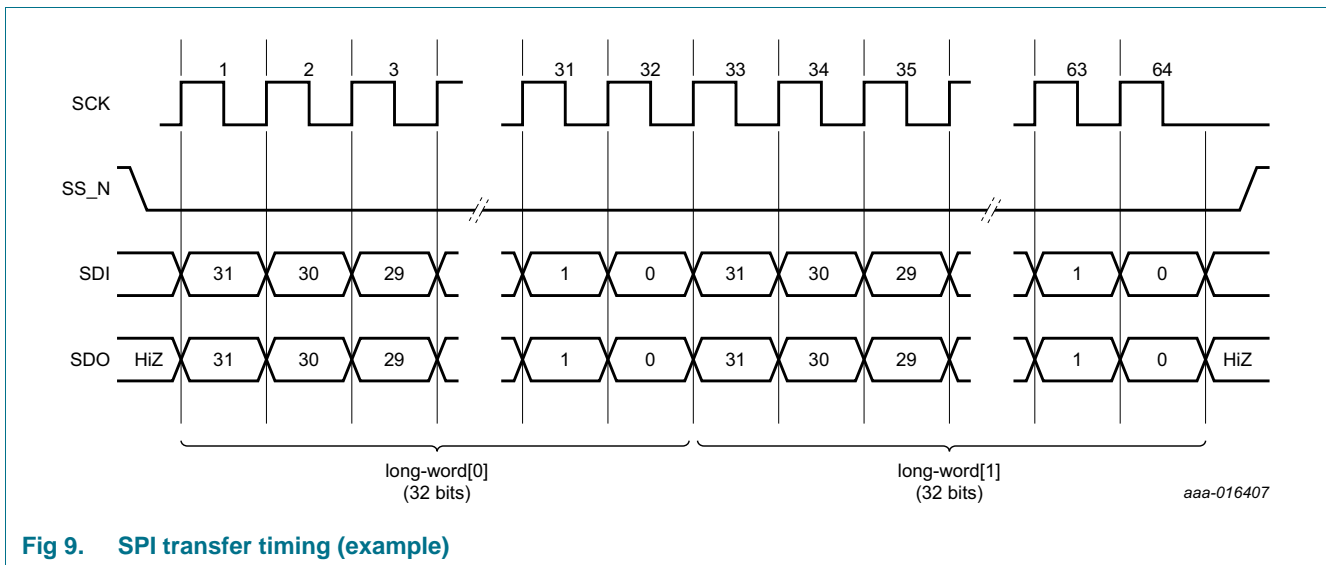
1 2 3 31 32 33 34 35 63 64

SCK

SS_N

SDI 31 30 29 1 0 31 30 29 1 0

SDO HiZ 31 30 29 1 0 31 30 29 1 0 HiZ

long-word[0]
(32 bits)

long-word[1]
(32 bits)

aaa-016407

Fig 9. SPI transfer timing (example)